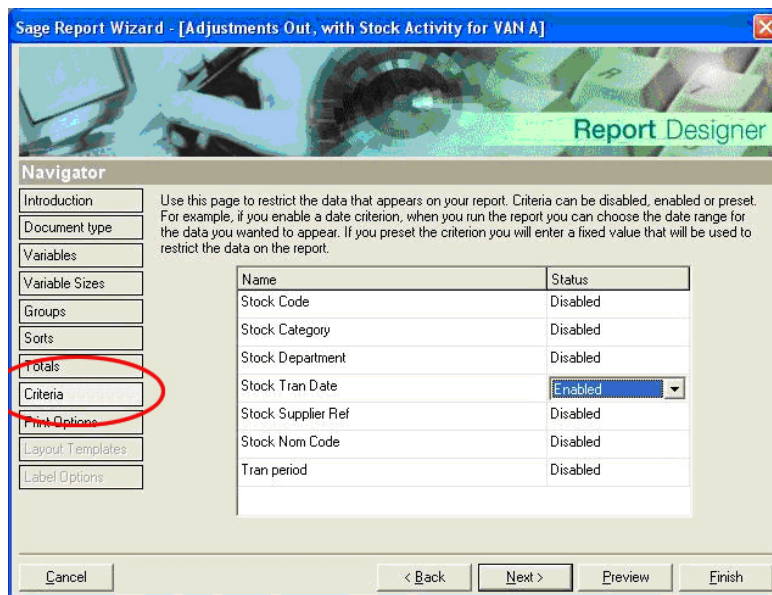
Sage Report Wizard - [Adjustments Out, with Stock Activity for VAN A]

Report Designer

Navigator

Introduction
Document type
Variables
Variable Sizes
Groups
Sorts
Totals
Criteria
Print Options
Layout Templates
Label Options

Use this page to restrict the data that appears on your report. Criteria can be disabled, enabled or preset. For example, if you enable a date criterion, when you run the report you can choose the date range for the data you wanted to appear. If you preset the criterion you will enter a fixed value that will be used to restrict the data on the report.

| Name | Status |
|---|---|
| Stock Code | Disabled |
| Stock Category | Disabled |
| Stock Department | Disabled |
| Stock Tran Date | Enabled |
| Stock Supplier Ref | Disabled |
| Stock Nom Code | Disabled |
| Tran period | Disabled |

Cancel
< Back
Next >
Preview
Finish